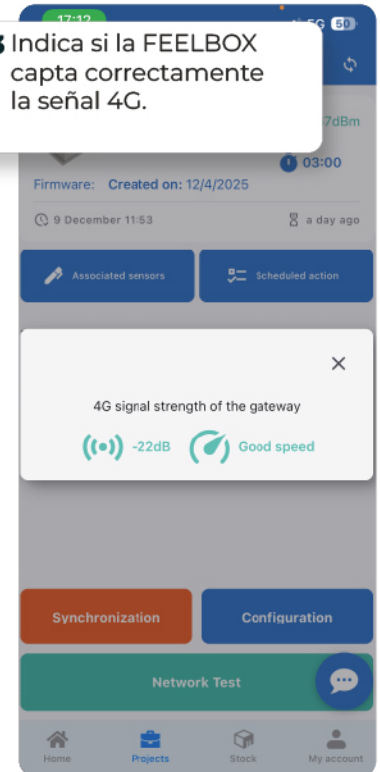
17:12
5G 50

3 Indica si la FEELBOX capta correctamente la señal 4G.

7dBm

Firmware: Created on: 12/4/2025

03:00

9 December 11:53

a day ago

Associated sensors

Scheduled action

4G signal strength of the gateway

-22dB

Good speed

Synchronization

Configuration

Network Test

Home

Projects

Stock

My account